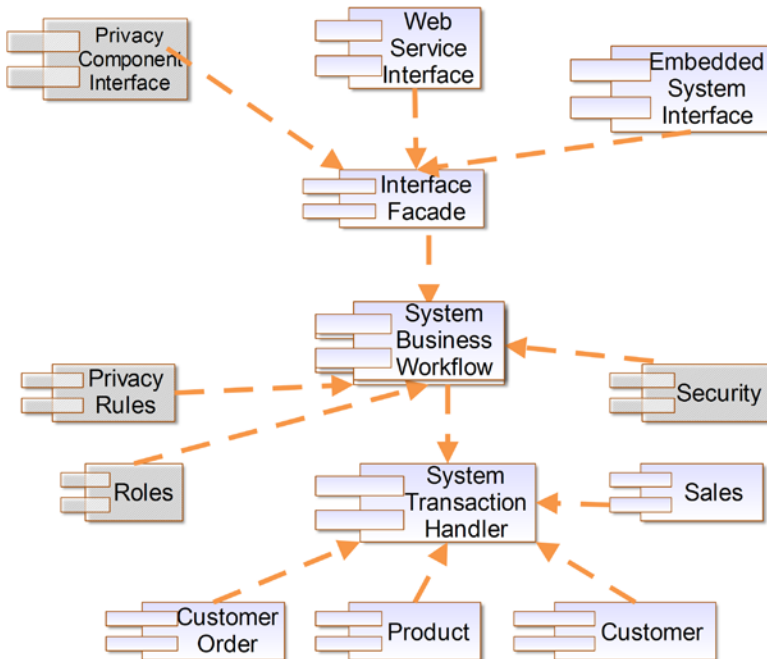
Privacy Component Interface

Web Service Interface

Embedded System Interface

Interface Facade

System Business Workflow

Privacy Rules

Security

Roles

System Transaction Handler

Sales

Customer Order

Product

Customer